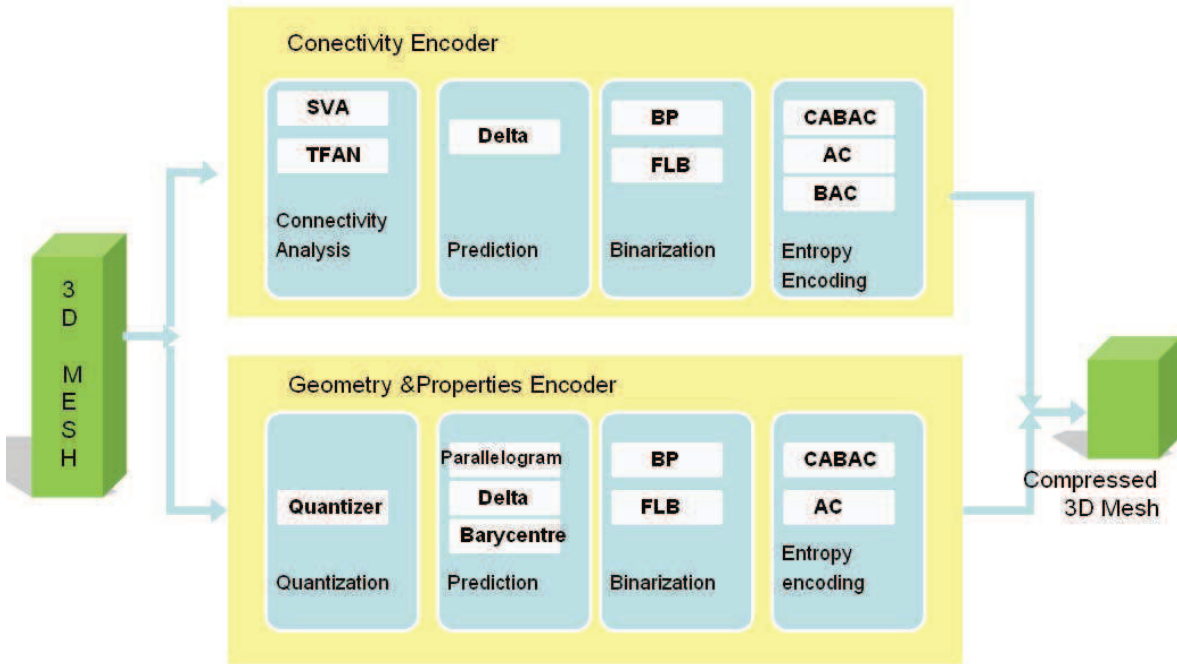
Conectivity Encoder

SVA
TFAN
Connectivity Analysis

Delta
Prediction

BP
FLB
Binarization

CABAC
AC
BAC
Entropy Encoding

3D MESH

Geometry &Properties Encoder

Quantizer
Quantization

Parallelogram
Delta
Barycentre
Prediction

BP
FLB
Binarization

CABAC
AC
Entropy encoding

Compressed 3D Mesh